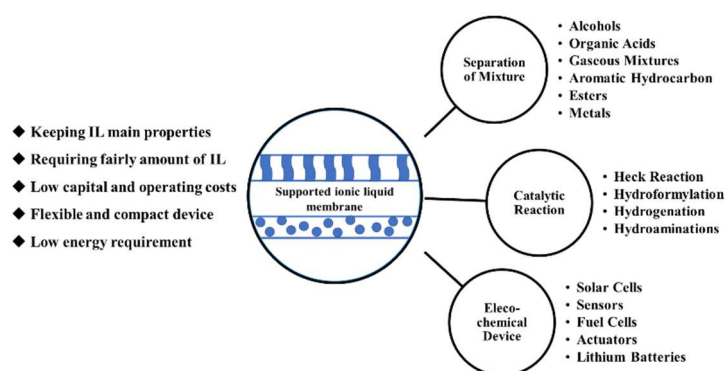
◆ Keeping IL main properties
◆ Requiring fairly amount of IL
◆ Low capital and operating costs
◆ Flexible and compact device
◆ Low energy requirement

Supported ionic liquid membrane

Separation of Mixture

• Alcohols
• Organic Acids
• Gaseous Mixtures
• Aromatic Hydrocarbon
• Esters
• Metals

Catalytic Reaction

• Heck Reaction
• Hydroformylation
• Hydrogenation
• Hydroaminations

Eleco-chemical Device

• Solar Cells
• Sensors
• Fuel Cells
• Actuators
• Lithium Batteries